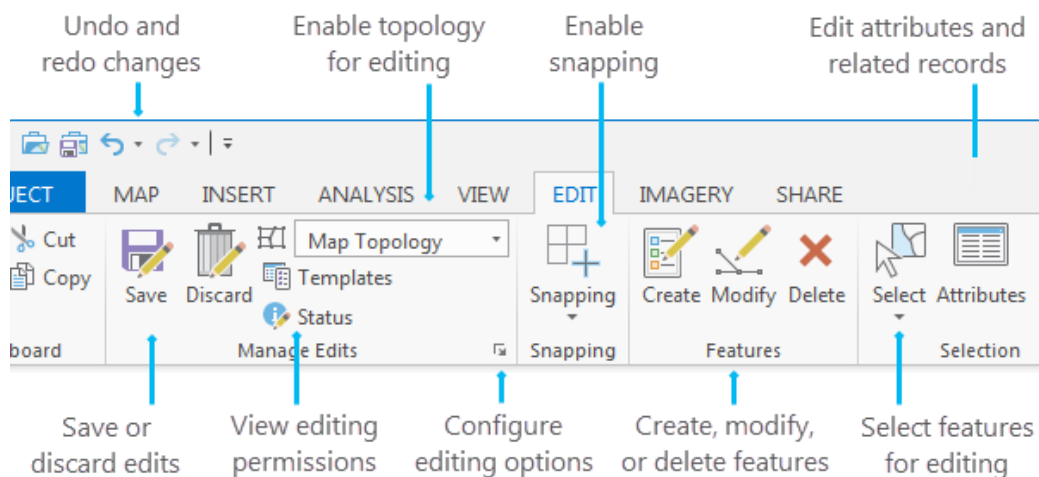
Undo and redo changes

Enable topology for editing

Enable snapping

Edit attributes and related records

JECT MAP INSERT ANALYSIS VIEW EDIT IMAGERY SHARE

Cut
Copy
board

Save Discard
Map Topology
Templates
Status
Manage Edits

Snapping
Snapping

Create Modify Delete
Features

Select Attributes
Selection

Save or discard edits

View editing permissions

Configure editing options

Create, modify, or delete features

Select features for editing